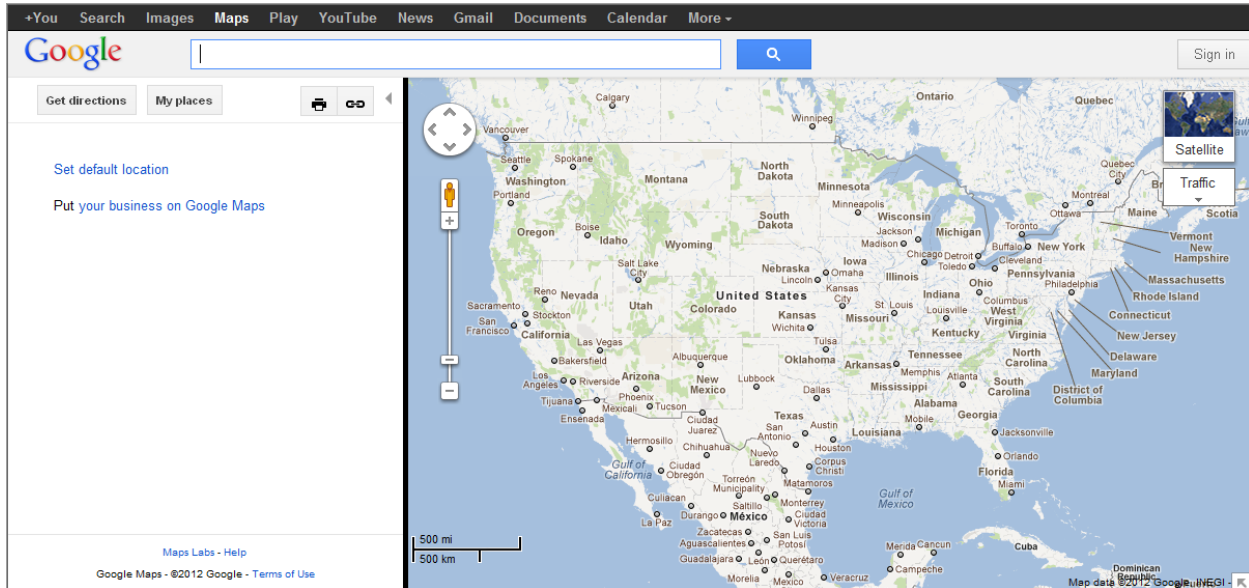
+You Search Images Maps Play YouTube News Gmail Documents Calendar More

Google

Sign in

Get directions My places

Set default location

Put your business on Google Maps

Maps Labs - Help

Google Maps - ©2012 Google - Terms of Use

Satellite

Traffic

Calgary
Winnipeg
Ontario
Quebec
Vancouver
Seattle
Spokane
Washington
Portland
Oregon
Montana
North Dakota
Minnesota
Minneapolis
Wisconsin
Michigan
Quebec City
Montreal
Ottawa
Maine
Scotia
Toronto
Vermont
New Hampshire
Massachusetts
Rhode Island
Connecticut
New Jersey
Delaware
Maryland
District of Columbia
Boise
Idaho
Wyoming
South Dakota
Jackson
Madison
Chicago
Detroit
Toledo
Buffalo
New York
Cleveland
Pennsylvania
Philadelphia
Salt Lake City
Nebraska
Lincoln
Omaha
Iowa
Illinois
Ohio
Columbus
Reno
Nevada
Utah
United States
Colorado
Kansas City
Kansas
Wichita
Missouri
St. Louis
Indiana
West Virginia
Virginia
Kentucky
Sacramento
Stockton
San Francisco
California
Las Vegas
Bakersfield
Los Angeles
Riverside
Tijuana
Mexicali
Ensenada
Arizona
Phoenix
Tucson
Albuquerque
New Mexico
Lubbock
Tulsa
Oklahoma
Arkansas
Tennessee
Memphis
Mississippi
Atlanta
Alabama
Georgia
North Carolina
South Carolina
Dallas
Texas
Austin
San Antonio
Houston
Louisiana
Mobile
Jacksonville
Orlando
Florida
Miami
Ciudad Juarez
Chihuahua
Hermosillo
Gulf of California
Ciudad Obregón
Nuevo Laredo
Corpus Christi
Torreón
Monterrey
Matamoros
Saltillo
Municipality
Culiacan
Durango
Ciudad Victoria
Gulf of Mexico
La Paz
México
Zacatecas
San Luis Potosí
Aguascalientes
León
Guadalajara
Querétaro
Morelia
Mexico
Veracruz
Merida
Cancun
Campeche
Cuba
Dominican Republic
500 mi
500 km
Map data ©2012 Google, INEGI